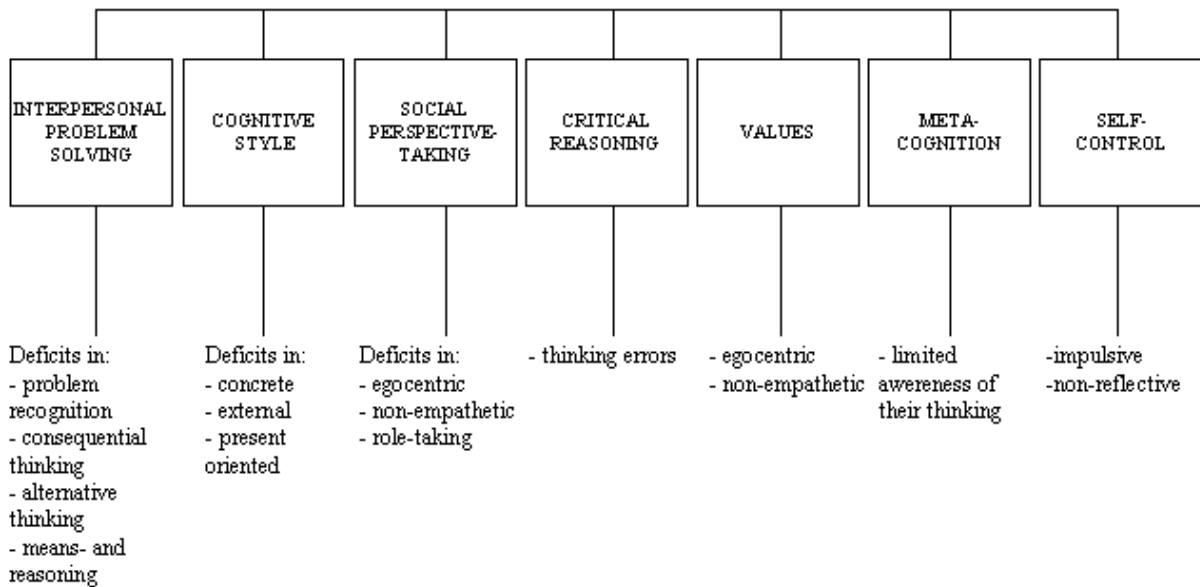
INTERPERSONAL PROBLEM SOLVING

COGNITIVE STYLE

SOCIAL PERSPECTIVE-TAKING

CRITICAL REASONING

VALUES

META-COGNITION

SELF-CONTROL

Deficits in:
- problem recognition
- consequential thinking
- alternative thinking
- means- and reasoning

Deficits in:
- concrete
- external
- present oriented

Deficits in:
- egocentric
- non-empathetic
- role-taking

- thinking errors

- egocentric
- non-empathetic

- limited awereness of their thinking

-impulsive
-non-reflective